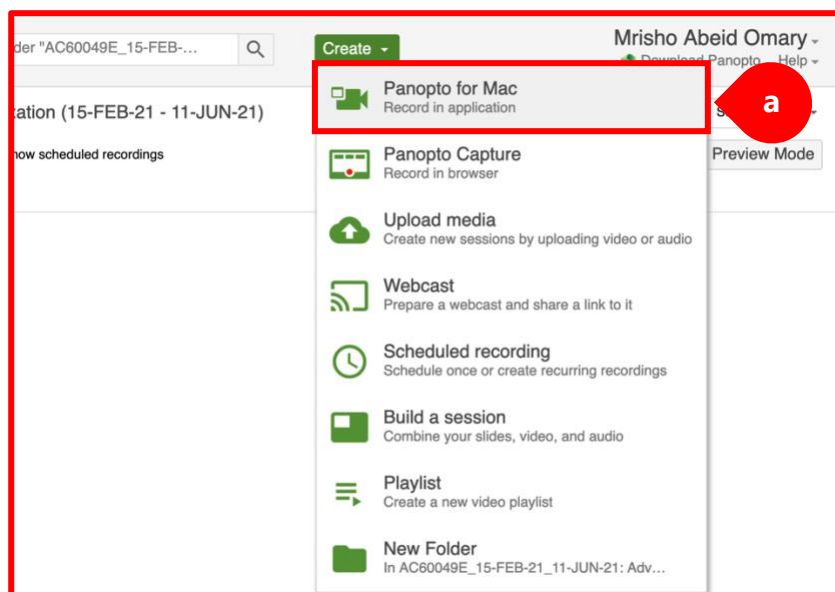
der "AC60049E_15-FEB-...

Create

Mrisho Abeid Omary

Download Panopto Help

tation (15-FEB-21 - 11-JUN-21)

how scheduled recordings

S

Preview Mode

Panopto for Mac
Record in application

a

Panopto Capture
Record in browser

Upload media
Create new sessions by uploading video or audio

Webcast
Prepare a webcast and share a link to it

Scheduled recording
Schedule once or create recurring recordings

Build a session
Combine your slides, video, and audio

Playlist
Create a new video playlist

New Folder
In AC60049E_15-FEB-21_11-JUN-21: Adv...